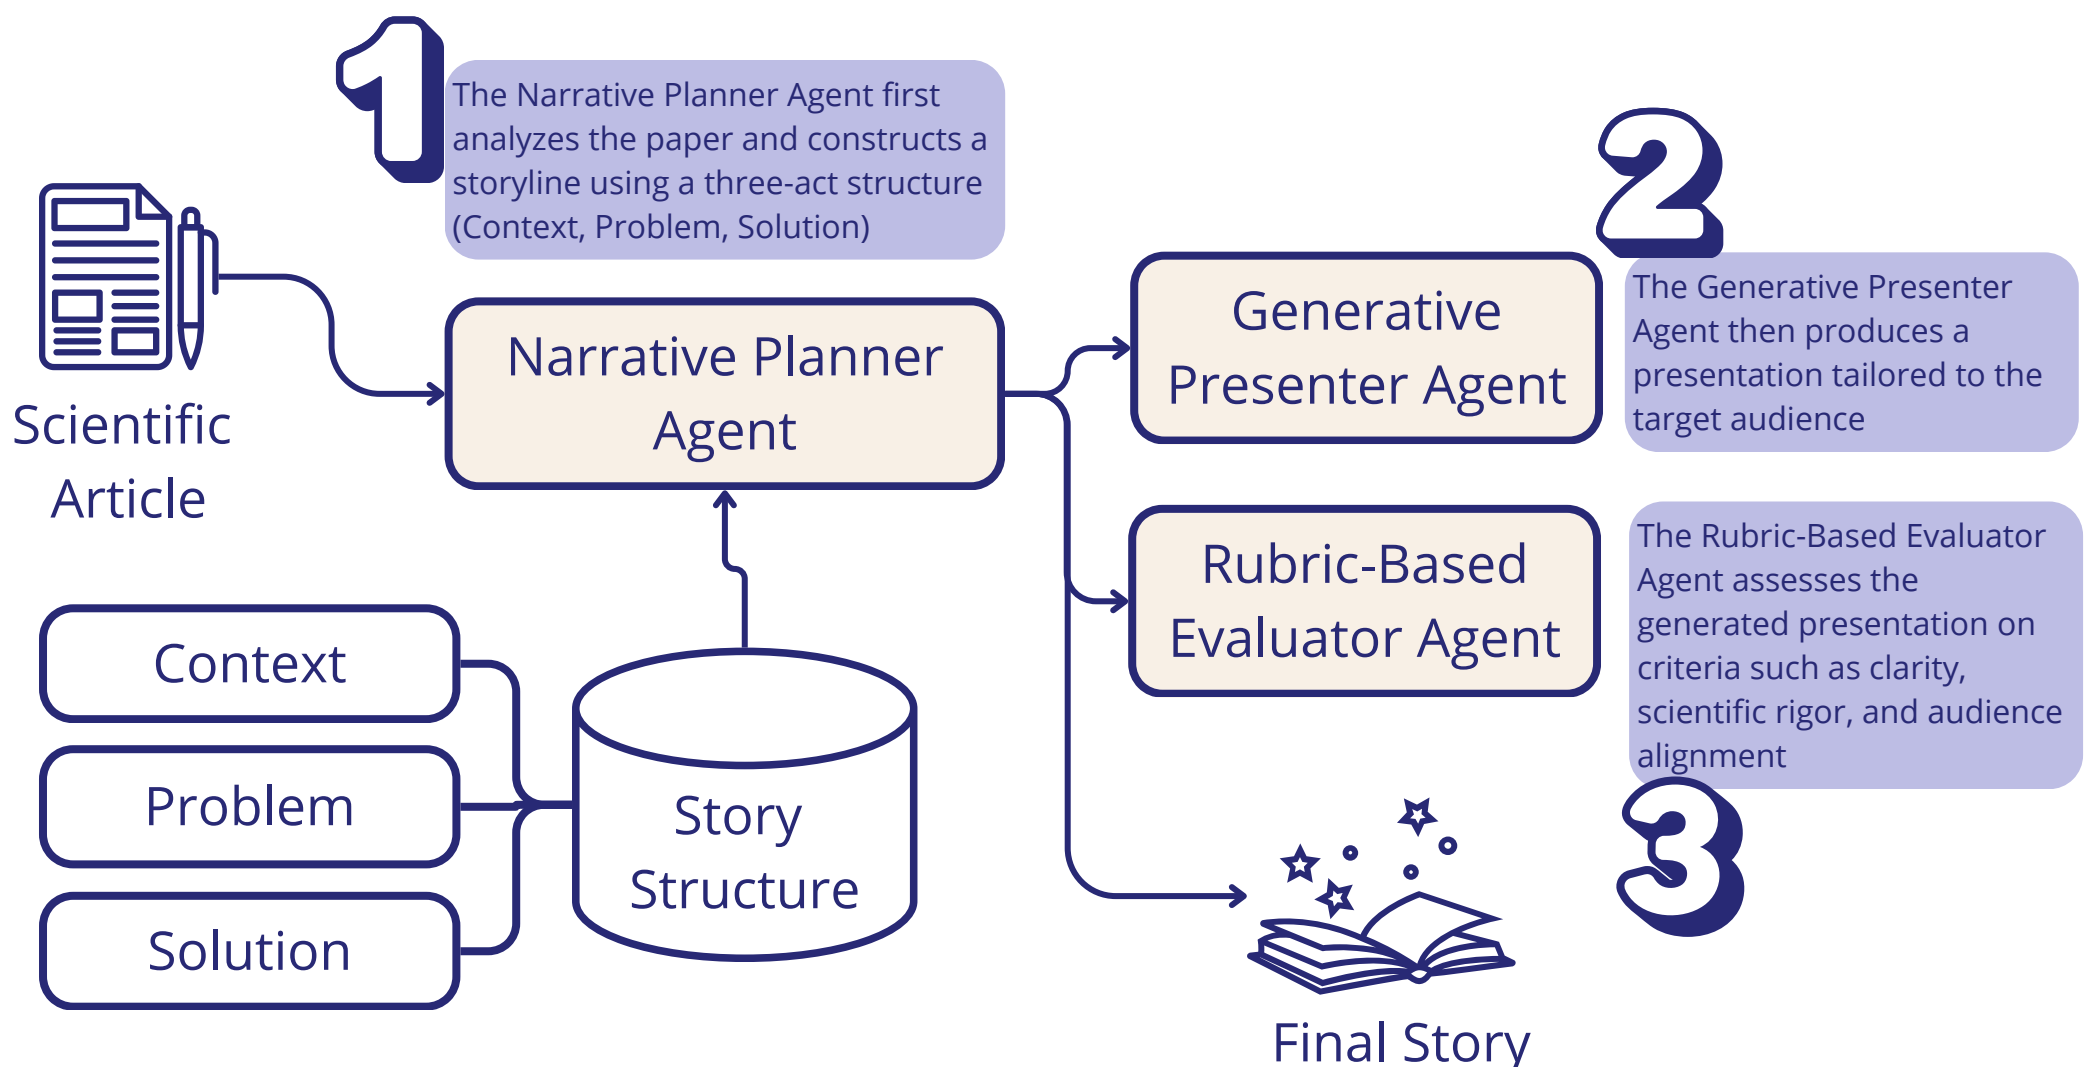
1

The Narrative Planner Agent first analyzes the paper and constructs a storyline using a three-act structure (Context, Problem, Solution)

Scientific Article

Narrative Planner Agent

Context

Problem

Solution

Story Structure

Generative Presenter Agent

2

The Generative Presenter Agent then produces a presentation tailored to the target audience

Rubric-Based Evaluator Agent

The Rubric-Based Evaluator Agent assesses the generated presentation on criteria such as clarity, scientific rigor, and audience alignment

3

Final Story